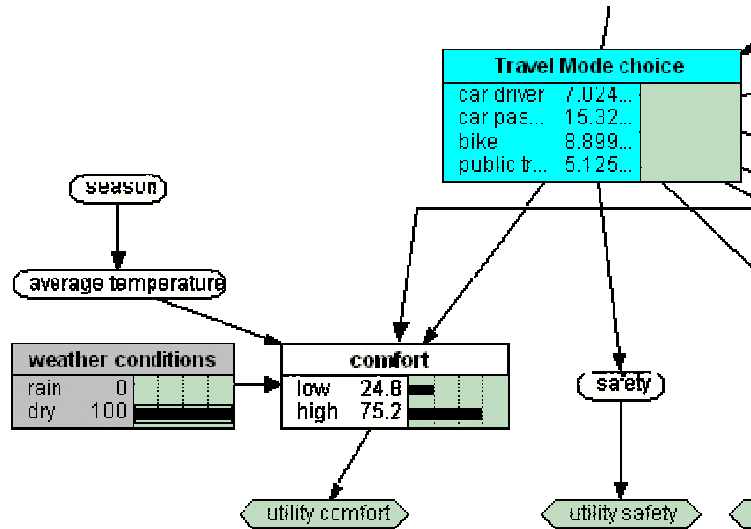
Travel Mode choice
car driver 7.024...
car pas... 15.32...
bike 8.899...
public tr... 5.125...

season

average temperature

weather conditions
rain 0
dry 100

comfort
low 24.8
high 75.2

safety

utility comfort

utility safety